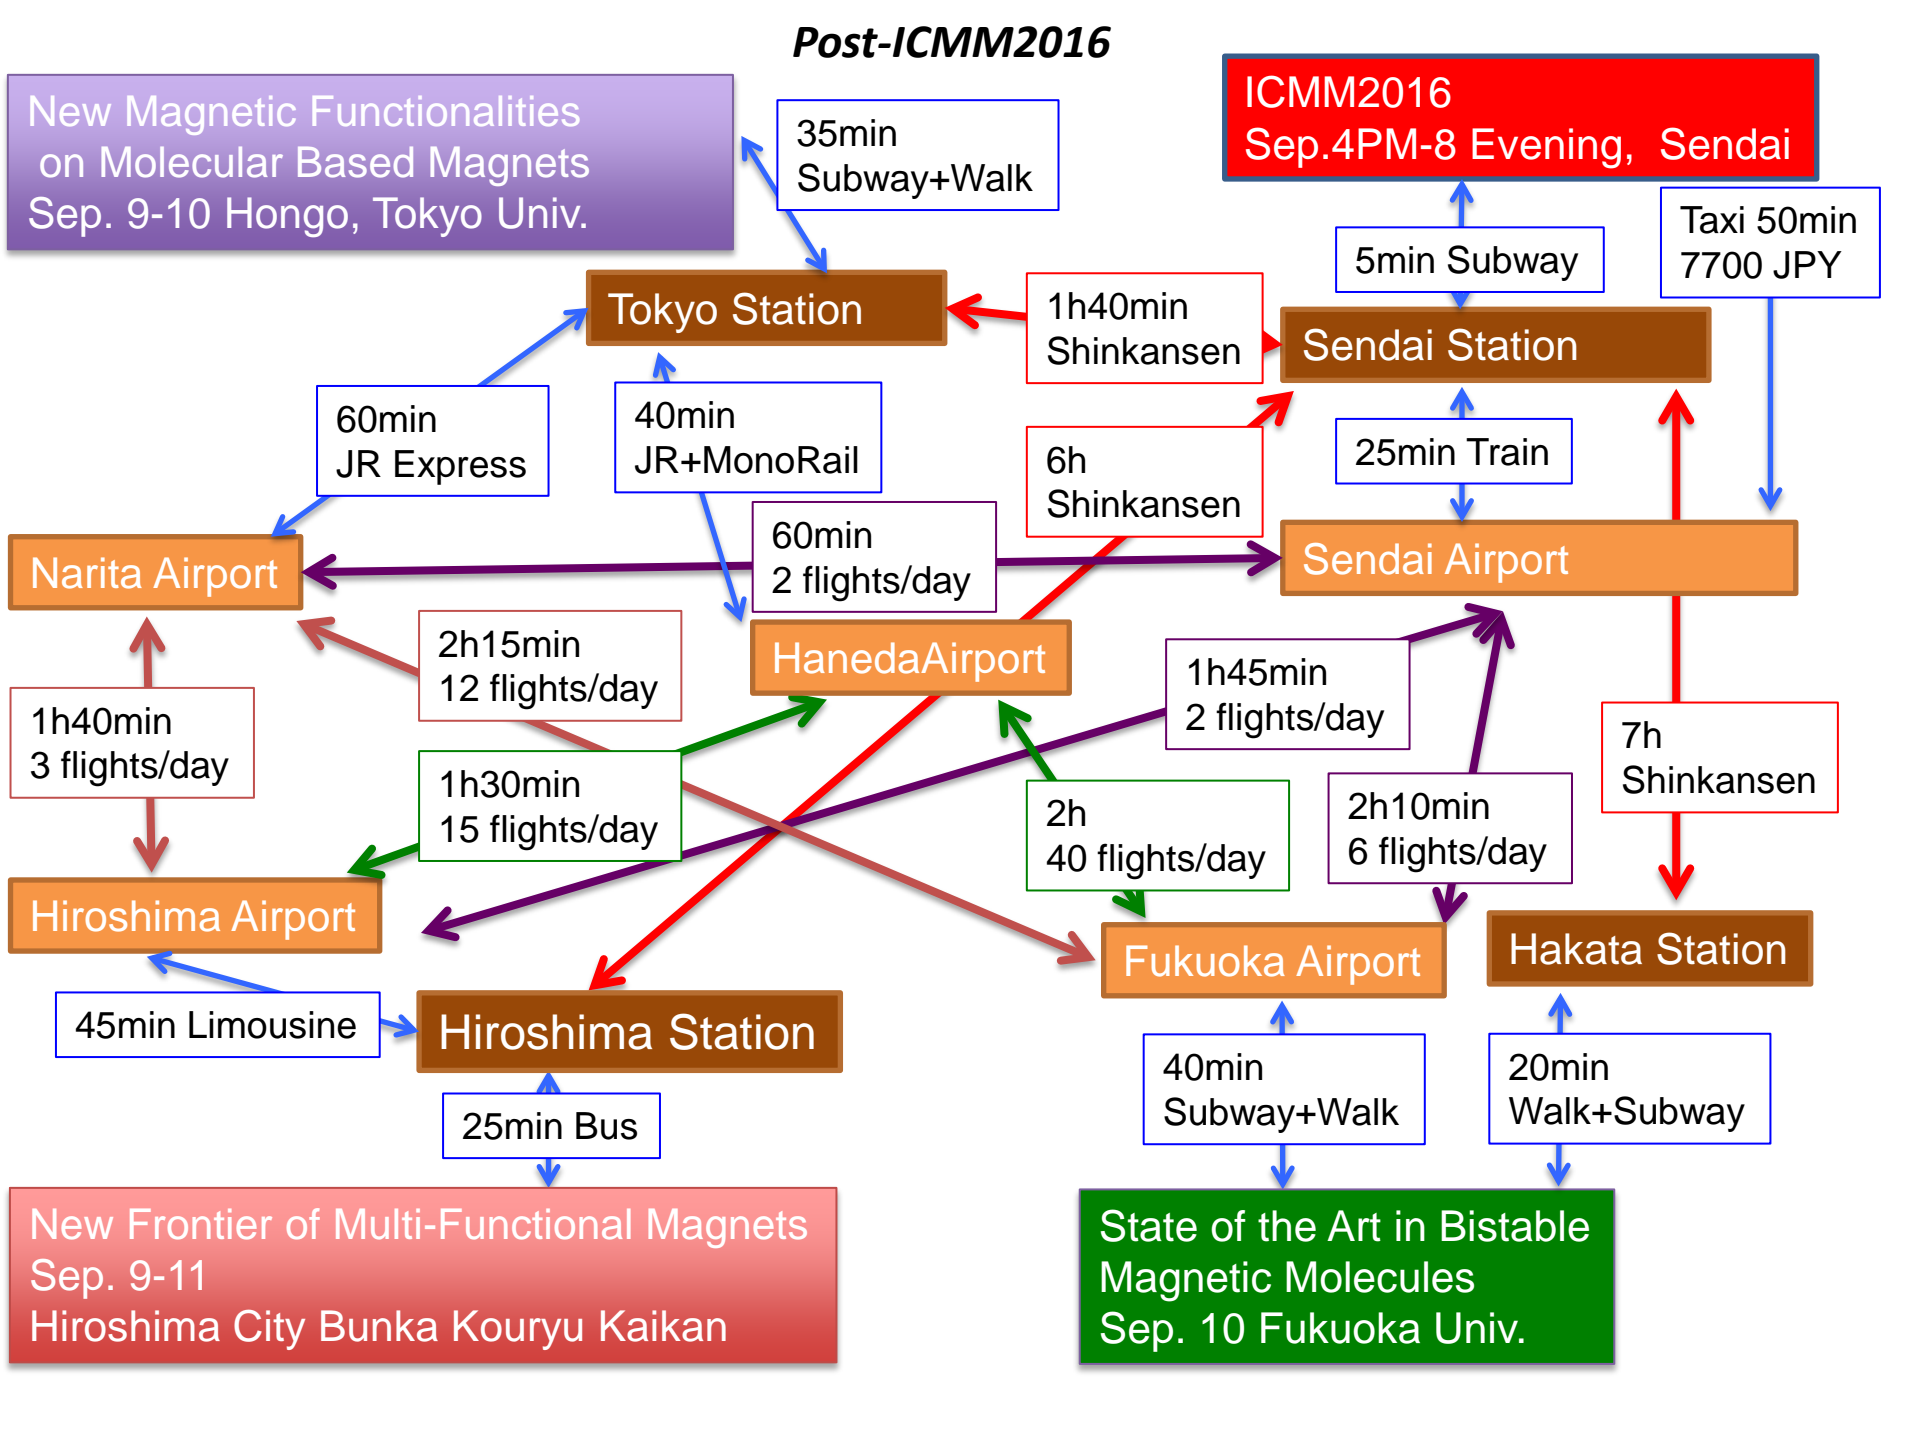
Post-ICMM2016

New Magnetic Functionalities
on Molecular Based Magnets
Sep. 9-10 Hongo, Tokyo Univ.

35min
Subway+Walk

ICMM2016
Sep.4PM-8 Evening, Sendai

5min Subway

Taxi 50min
7700 JPY

Tokyo Station

1h40min
Shinkansen

Sendai Station

60min
JR Express

40min
JR+MonoRail

6h
Shinkansen

25min Train

60min
2 flights/day

Narita Airport

Sendai Airport

HanedaAirport

2h15min
12 flights/day

1h45min
2 flights/day

1h40min
3 flights/day

7h
Shinkansen

1h30min
15 flights/day

2h
40 flights/day

2h10min
6 flights/day

Hiroshima Airport

Fukuoka Airport

Hakata Station

45min Limousine

Hiroshima Station

25min Bus

40min
Subway+Walk

20min
Walk+Subway

New Frontier of Multi-Functional Magnets
Sep. 9-11
Hiroshima City Bunka Kouryu Kaikan

State of the Art in Bistable
Magnetic Molecules
Sep. 10 Fukuoka Univ.